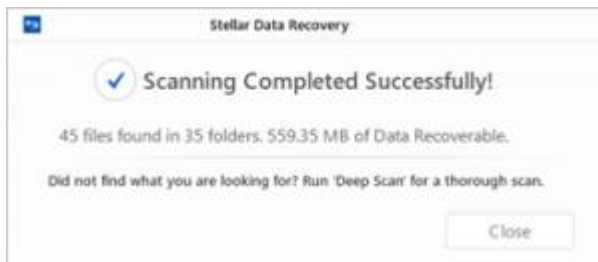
Stellar Data Recovery

Scanning Completed Successfully!

45 files found in 35 folders. 559.35 MB of Data Recoverable.

Did not find what you are looking for? Run 'Deep Scan' for a thorough scan.

Close